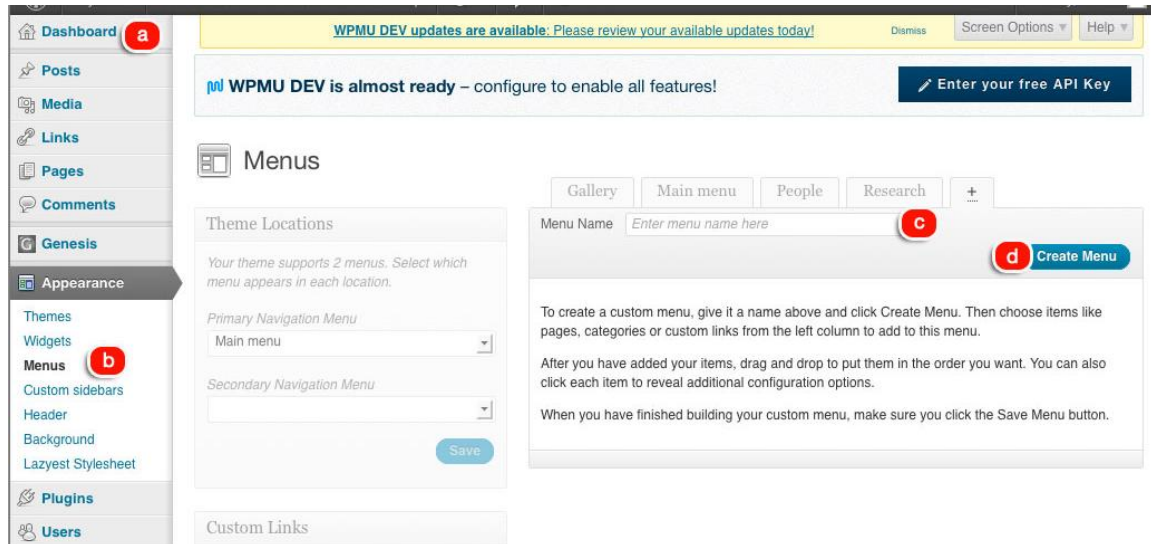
Dashboard a
Posts
Media
Links
Pages
Comments
Genesis
Appearance
Themes
Widgets
Menus b
Custom sidebars
Header
Background
Lazyest Stylesheet
Plugins
Users

WPMU DEV updates are available: Please review your available updates today! Dismiss
Screen Options ▼ Help ▼

WPMU DEV is almost ready – configure to enable all features!
Enter your free API Key

Menus

Gallery | Main menu | People | Research | +

Theme Locations

Your theme supports 2 menus. Select which menu appears in each location.

Primary Navigation Menu
Main menu

Secondary Navigation Menu

Save

Custom Links

Menu Name Enter menu name here c

d Create Menu

To create a custom menu, give it a name above and click Create Menu. Then choose items like pages, categories or custom links from the left column to add to this menu.

After you have added your items, drag and drop to put them in the order you want. You can also click each item to reveal additional configuration options.

When you have finished building your custom menu, make sure you click the Save Menu button.